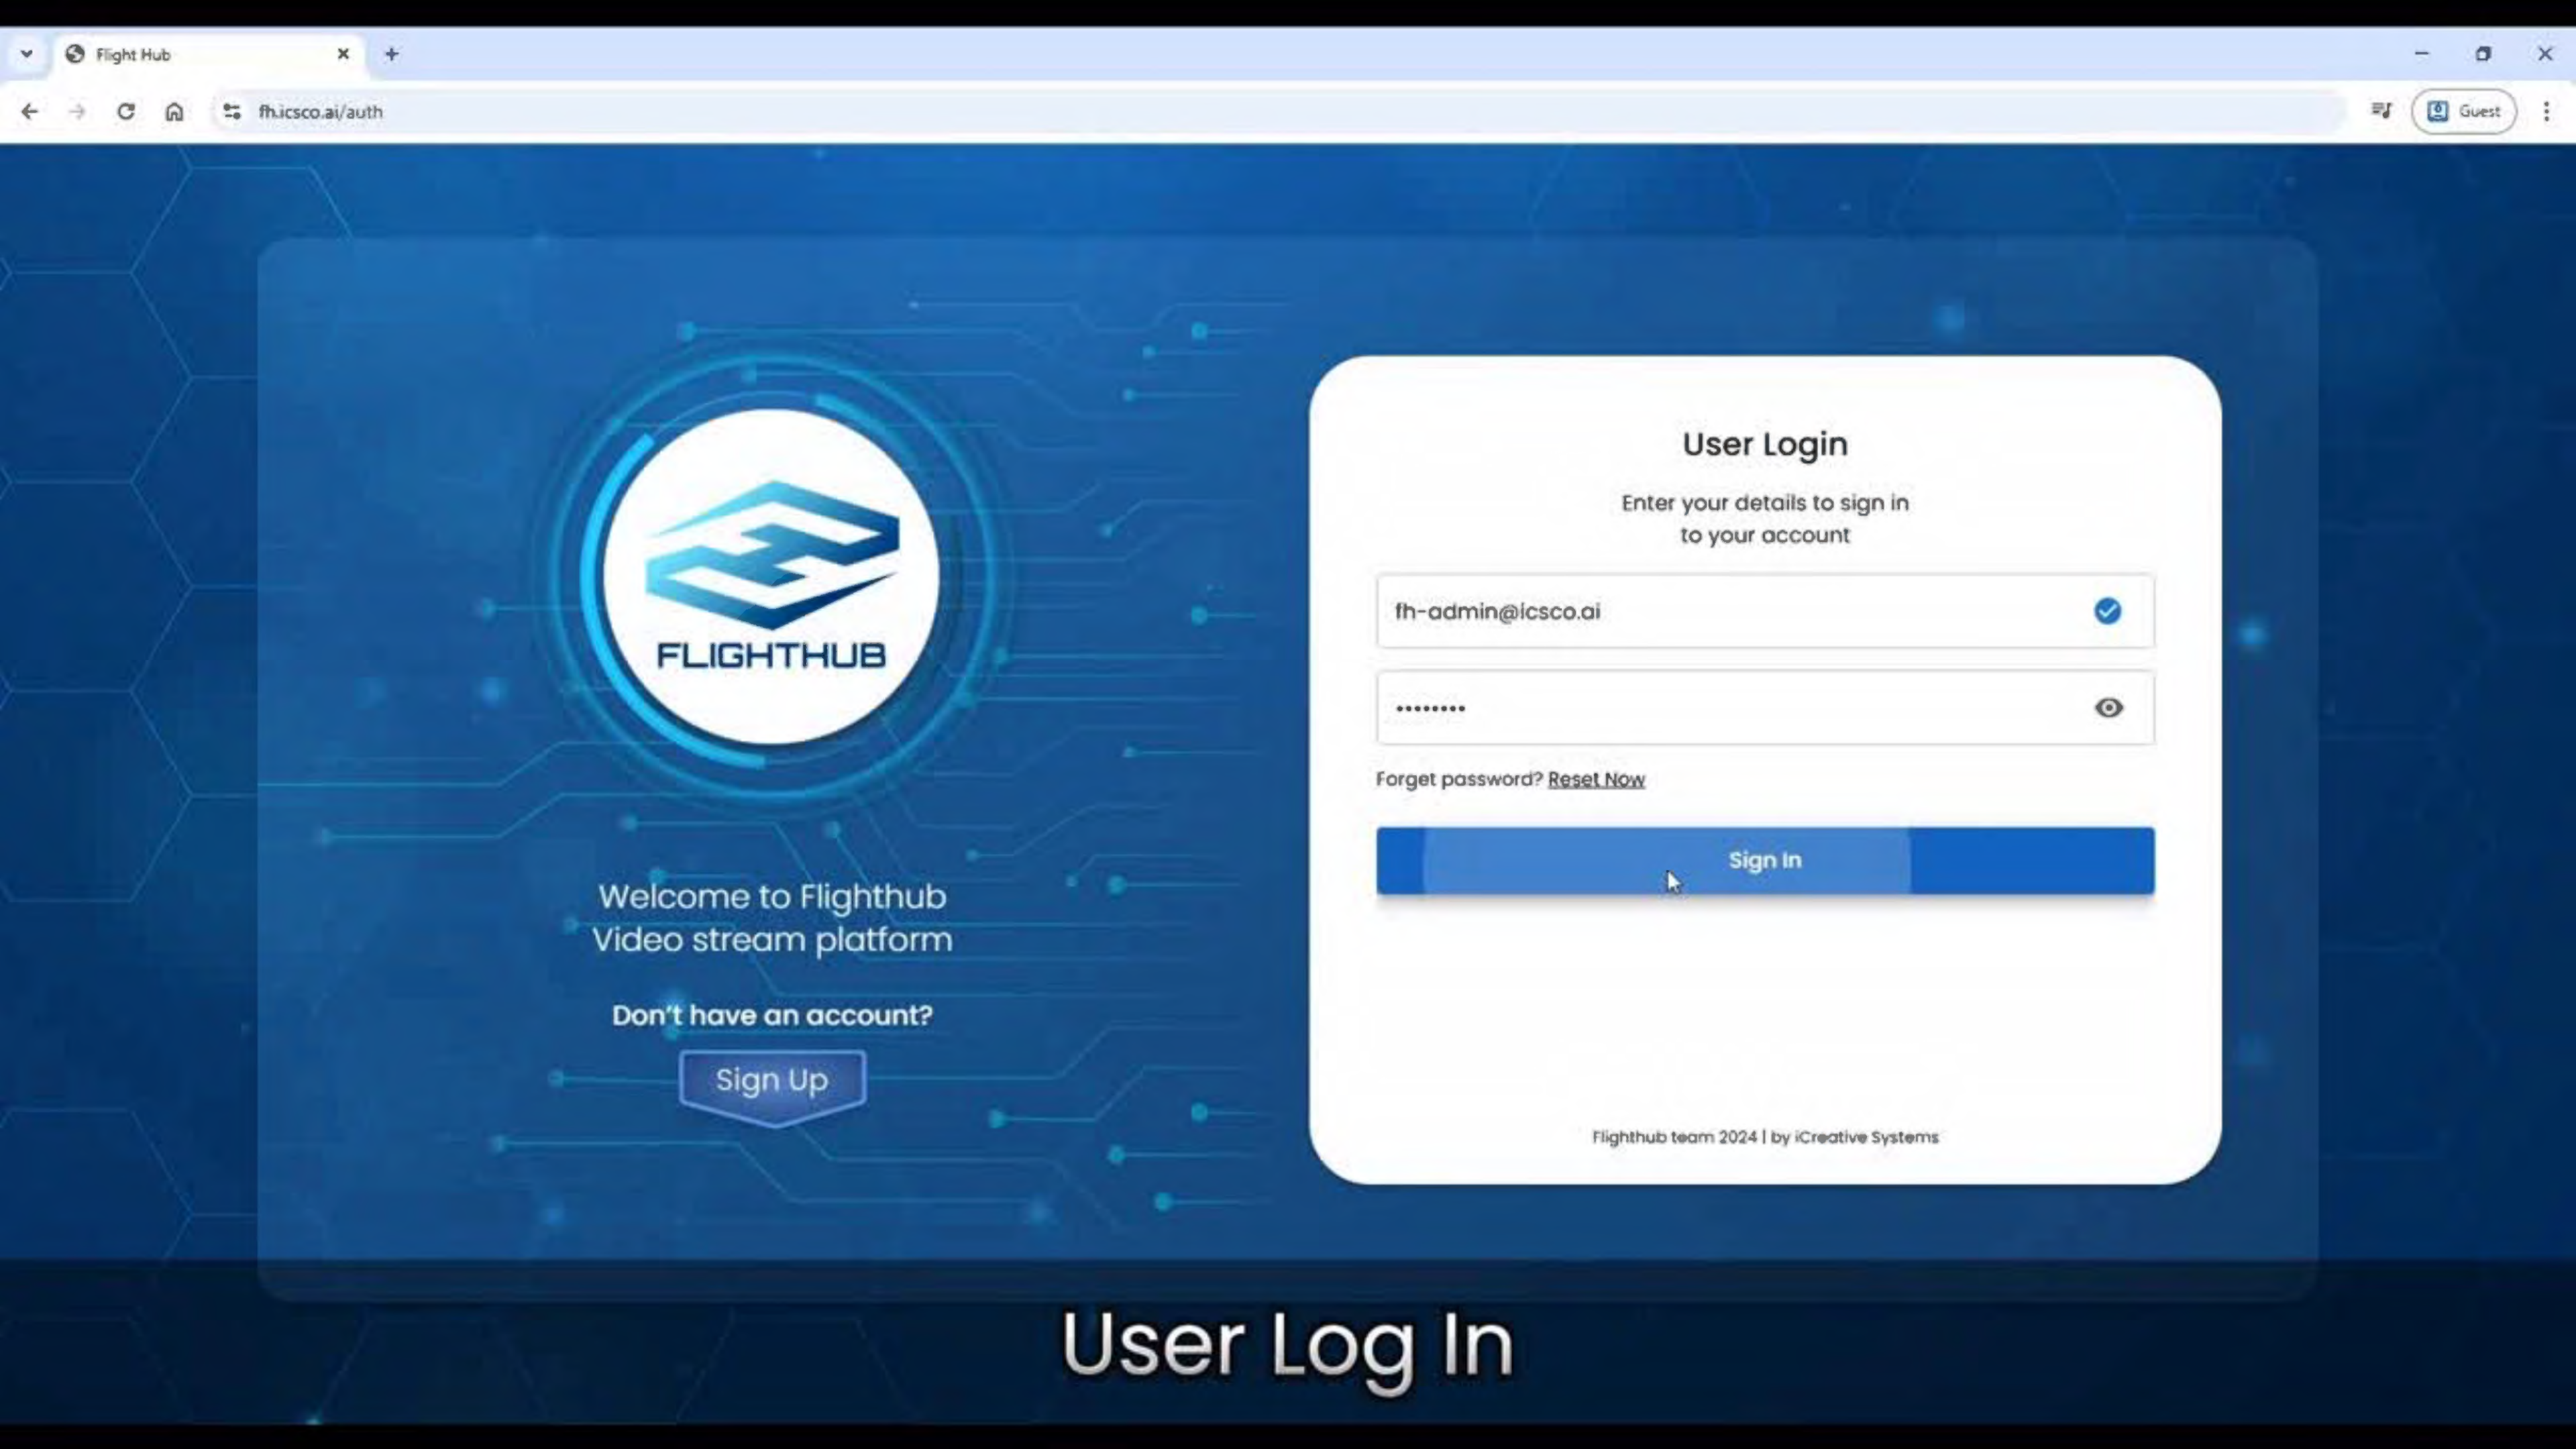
Flight Hub

fh.icsco.ai/auth

Guest

FLIGHTHUB

Welcome to Flighthub Video stream platform

Don't have an account?

Sign Up

User Login

Enter your details to sign in to your account

fh-admin@icsco.ai

••••••••

Forget password? Reset Now

Sign In

Flighthub team 2024 | by iCreative Systems

User Log In